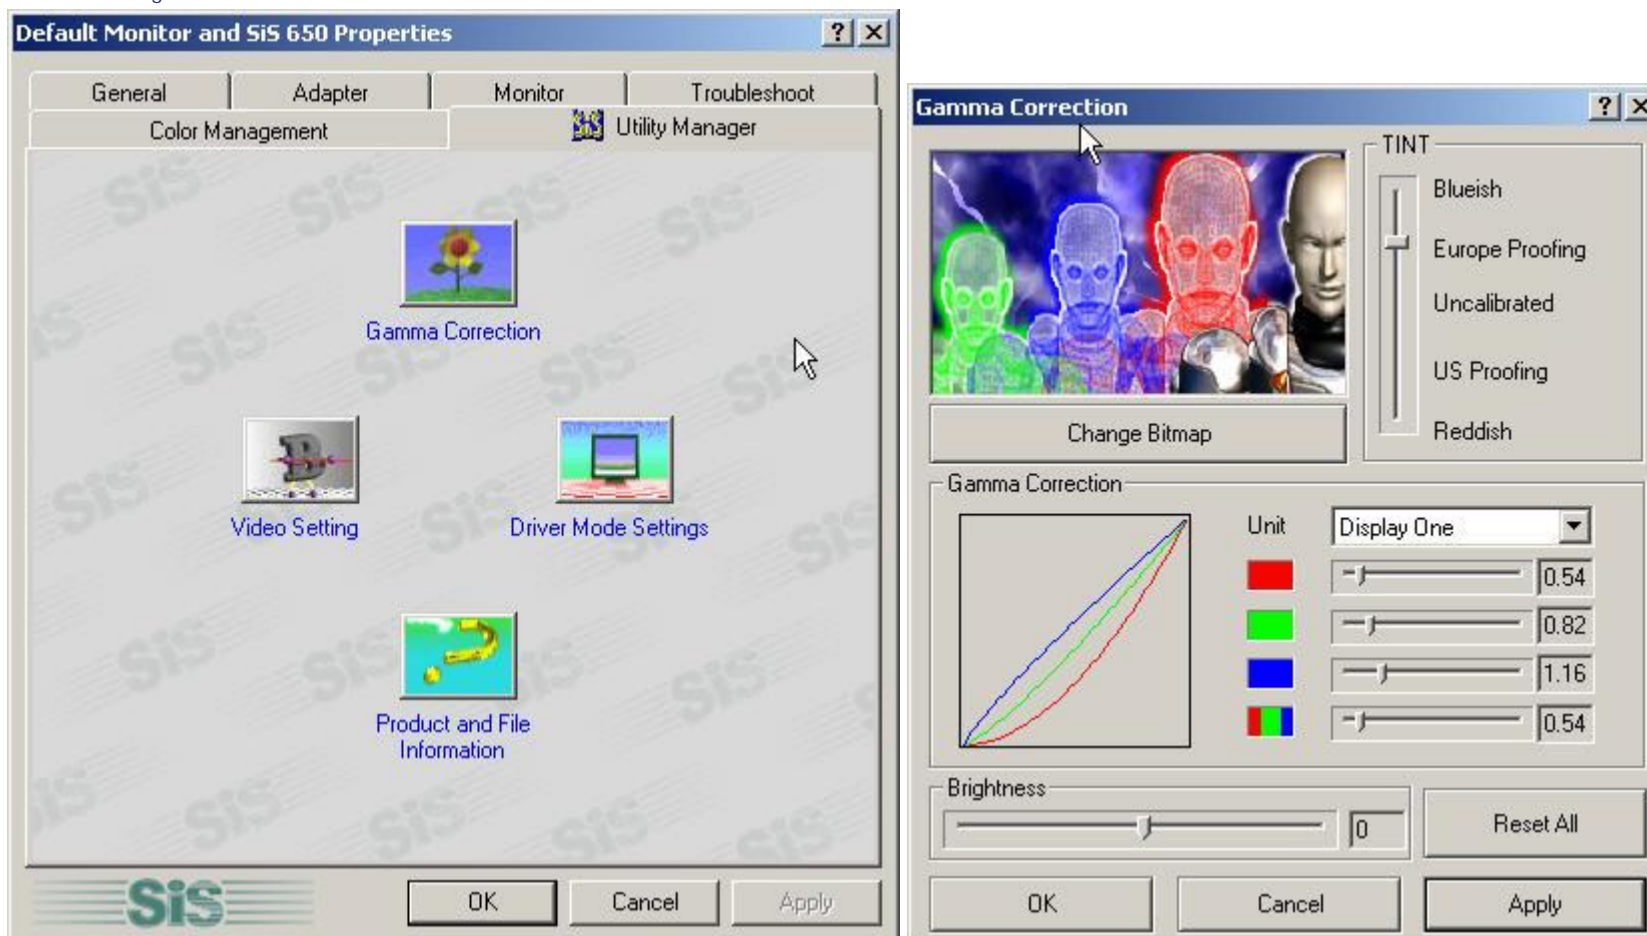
Default Monitor and SiS 650 Properties

? ×

General | Adapter | Monitor | Troubleshoot

Color Management | Utility Manager

Gamma Correction

Video Setting

Driver Mode Settings

Product and File Information

SiS

OK | Cancel | Apply

Gamma Correction

? ×

TINT

Blueish

Europe Proofing

Uncalibrated

US Proofing

Reddish

Change Bitmap

Gamma Correction

Unit

Display One

0.54

0.82

1.16

0.54

Brightness

0

Reset All

OK | Cancel | Apply